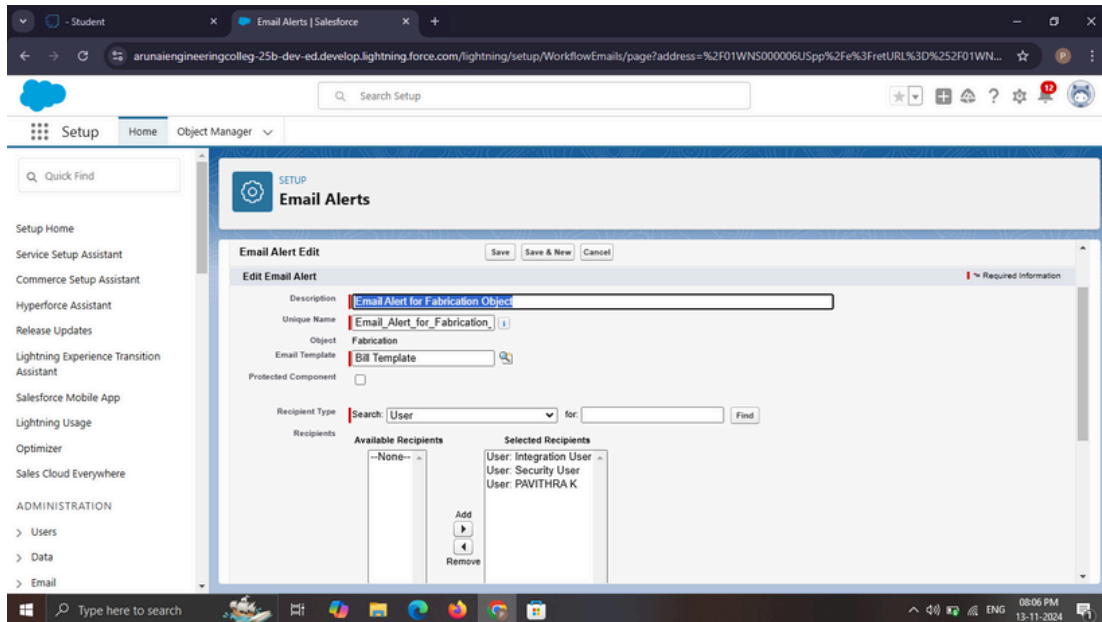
- Student
Email Alerts | Salesforce
arunaiengineeringcolleg-25b-dev-ed.develop.lightning.force.com/lightning/setup/WorkflowEmails/page?address=%2F01WNS000006USpp%2Fe%3FretURL%3D%252F01WN...
P
Search Setup
12
Setup
Home
Object Manager
Quick Find
Setup Home
Service Setup Assistant
Commerce Setup Assistant
Hyperforce Assistant
Release Updates
Lightning Experience Transition Assistant
Salesforce Mobile App
Lightning Usage
Optimizer
Sales Cloud Everywhere
ADMINISTRATION
Users
Data
Email
SETUP
Email Alerts
Email Alert Edit
Save
Save & New
Cancel
Edit Email Alert
= Required Information
Description
Email Alert for Fabrication Object
Unique Name
Email_Alert_for_Fabrication_
Object
Fabrication
Email Template
Bill Template
Protected Component
Recipient Type
Search:
User
for:
Find
Recipients
Available Recipients
--None--
Selected Recipients
User: Integration User
User: Security User
User: PAVITHRA K
Add
Remove
Type here to search
ENG
08:06 PM
13-11-2024